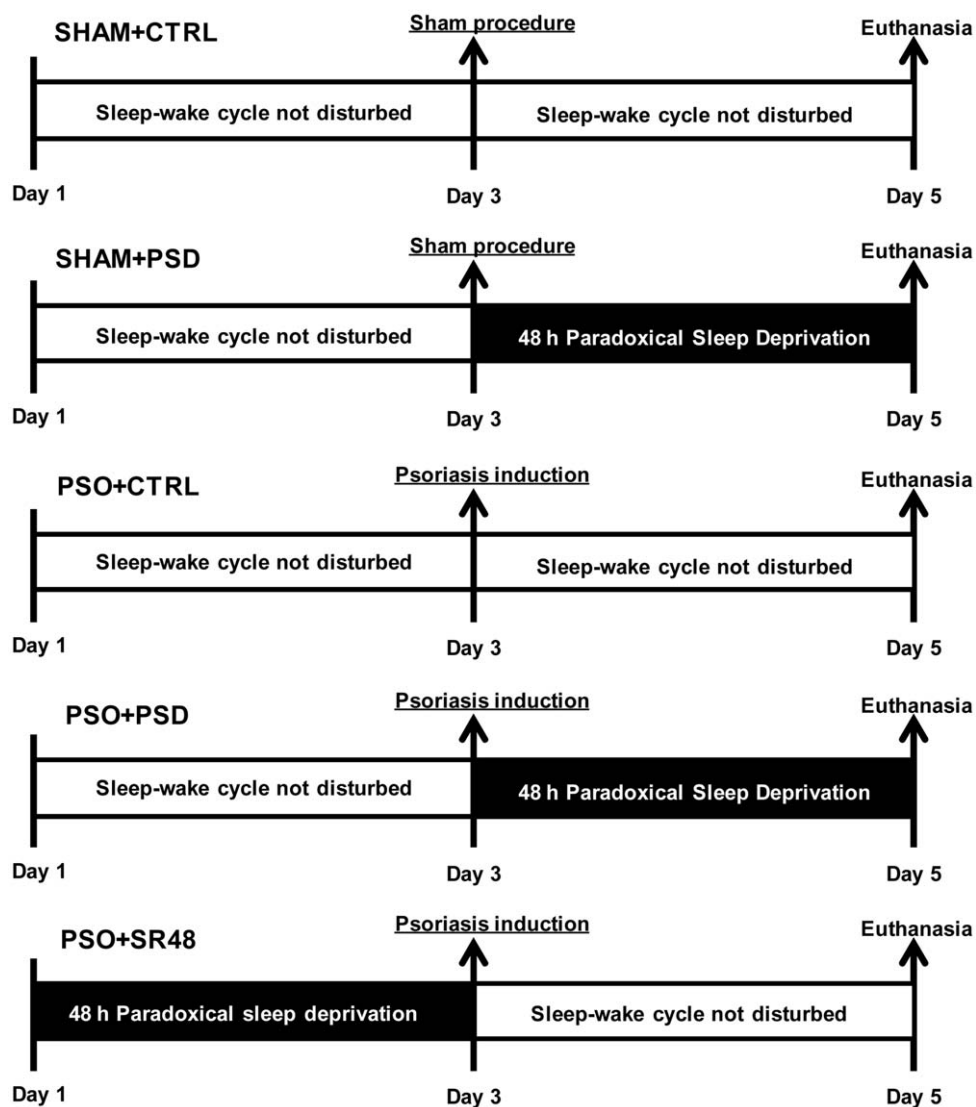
SHAM+CTRL

Sham procedure

Euthanasia

Sleep-wake cycle not disturbed

Sleep-wake cycle not disturbed

Day 1

Day 3

Day 5

SHAM+PSD

Sham procedure

Euthanasia

Sleep-wake cycle not disturbed

48 h Paradoxical Sleep Deprivation

Day 1

Day 3

Day 5

PSO+CTRL

Psoriasis induction

Euthanasia

Sleep-wake cycle not disturbed

Sleep-wake cycle not disturbed

Day 1

Day 3

Day 5

PSO+PSD

Psoriasis induction

Euthanasia

Sleep-wake cycle not disturbed

48 h Paradoxical Sleep Deprivation

Day 1

Day 3

Day 5

PSO+SR48

Psoriasis induction

Euthanasia

48 h Paradoxical sleep deprivation

Sleep-wake cycle not disturbed

Day 1

Day 3

Day 5